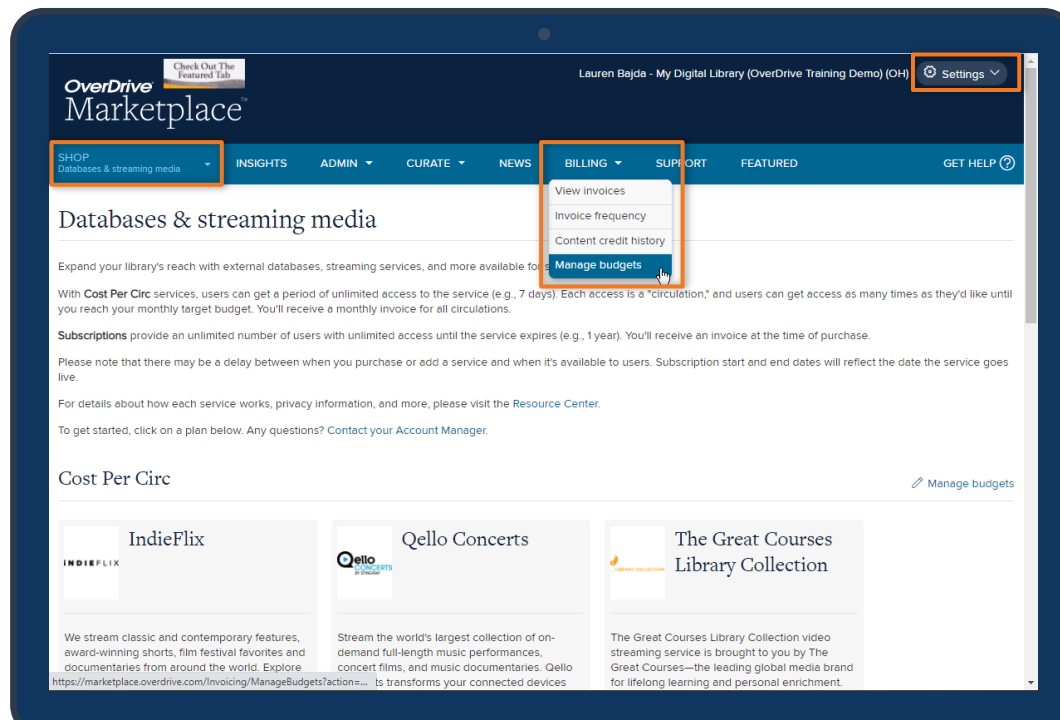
Check Out The Featured Tab

OverDrive Marketplace™

Lauren Bajda - My Digital Library (OverDrive Training Demo) (OH)

Settings

SHOP
Databases & streaming media

INSIGHTS ADMIN CURATE NEWS BILLING SUPPORT FEATURED GET HELP

View invoices
Invoice frequency
Content credit history
Manage budgets

Databases & streaming media

Expand your library's reach with external databases, streaming services, and more available fo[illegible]

With **Cost Per Circ** services, users can get a period of unlimited access to the service (e.g., 7 days). Each access is a "circulation," and users can get access as many times as they'd like until you reach your monthly target budget. You'll receive a monthly invoice for all circulations.

**Subscriptions** provide an unlimited number of users with unlimited access until the service expires (e.g., 1 year). You'll receive an invoice at the time of purchase.

Please note that there may be a delay between when you purchase or add a service and when it's available to users. Subscription start and end dates will reflect the date the service goes live.

For details about how each service works, privacy information, and more, please visit the Resource Center.

To get started, click on a plan below. Any questions? Contact your Account Manager.

Cost Per Circ

Manage budgets

IndieFlix

INDIEFLIX

We stream classic and contemporary features, award-winning shorts, film festival favorites and documentaries from around the world. Explore

Qello Concerts

Qello CONCERTS BY STINGRAY

Stream the world's largest collection of on-demand full-length music performances, concert films, and music documentaries. Qello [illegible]ts transforms your connected devices

The Great Courses Library Collection

LIBRARY COLLECTION

The Great Courses Library Collection video streaming service is brought to you by The Great Courses—the leading global media brand for lifelong learning and personal enrichment.

https://marketplace.overdrive.com/Invoicing/ManageBudgets?action=...